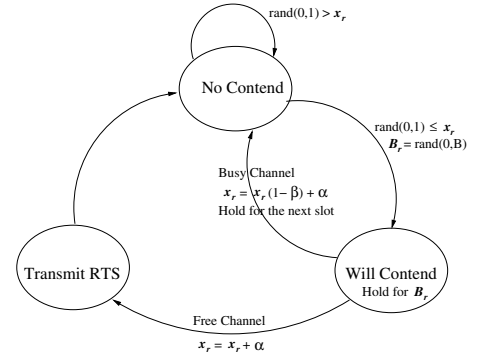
rand(0,1) > $x_r$

No Contend

rand(0,1) ≤ $x_r$
$B_r$ = rand(0,B)

Busy Channel
$x_r = x_r(1-\beta) + \alpha$
Hold for the next slot

Transmit RTS

Will Contend
Hold for $B_r$

Free Channel
$x_r = x_r + \alpha$